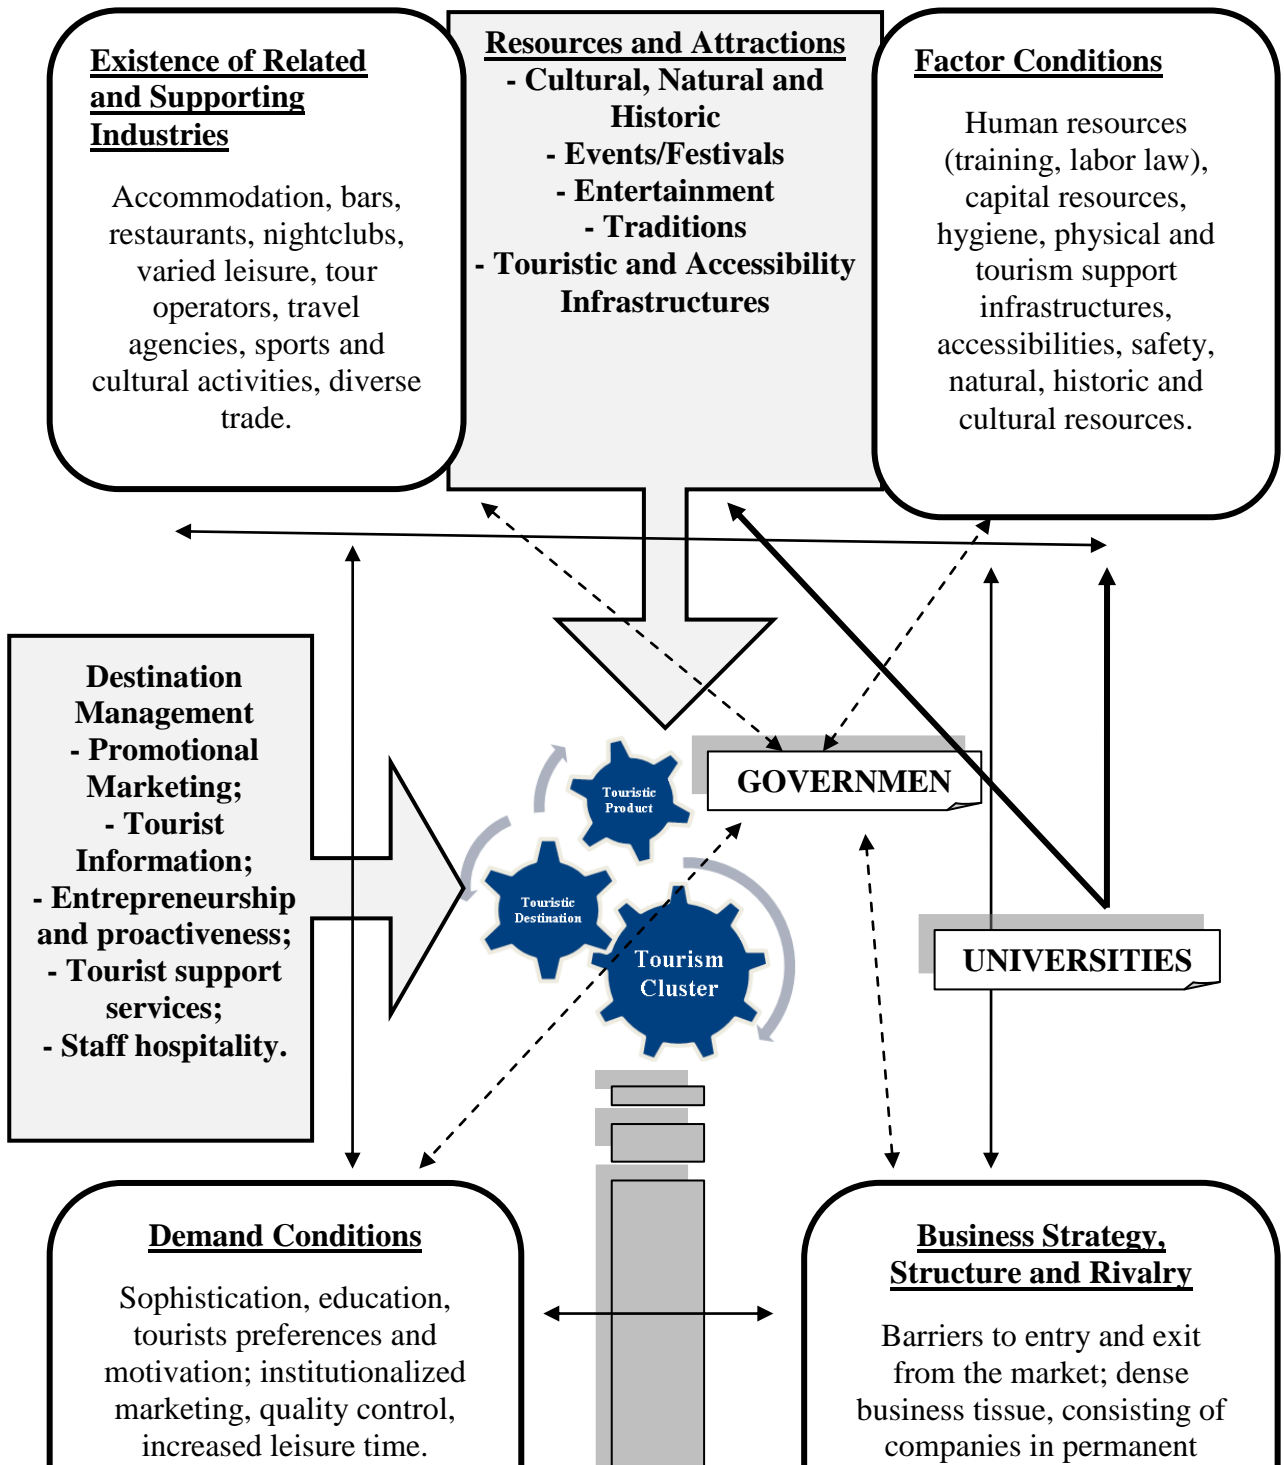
Existence of Related and Supporting Industries

Accommodation, bars, restaurants, nightclubs, varied leisure, tour operators, travel agencies, sports and cultural activities, diverse trade.

Resources and Attractions
- Cultural, Natural and Historic
- Events/Festivals
- Entertainment
- Traditions
- Touristic and Accessibility Infrastructures

Factor Conditions

Human resources (training, labor law), capital resources, hygiene, physical and tourism support infrastructures, accessibilities, safety, natural, historic and cultural resources.

Destination Management
- Promotional Marketing;
- Tourist Information;
- Entrepreneurship and proactiveness;
- Tourist support services;
- Staff hospitality.

Touristic Product

Touristic Destination

Tourism Cluster

GOVERNMEN

UNIVERSITIES

Demand Conditions

Sophistication, education, tourists preferences and motivation; institutionalized marketing, quality control, increased leisure time.

Business Strategy, Structure and Rivalry

Barriers to entry and exit from the market; dense business tissue, consisting of companies in permanent